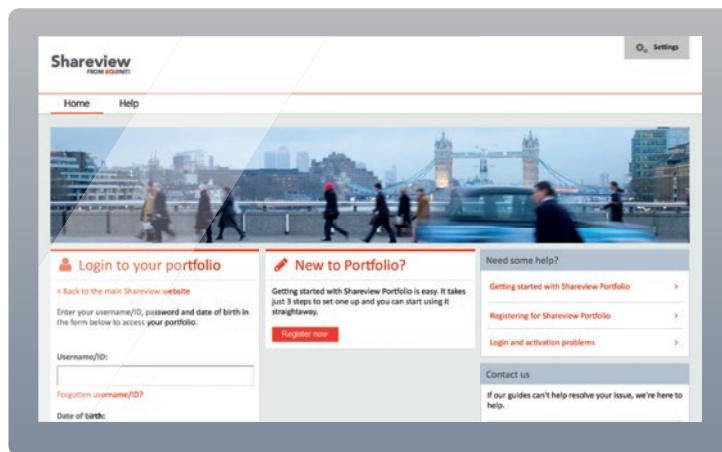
Shareview
FROM EQUINITI

Settings

Home Help

Login to your portfolio

< Back to the main Shareview website

Enter your username/ID, password and date of birth in the form below to access your portfolio.

Username/ID:

Forgotten username/ID?

Date of birth:

New to Portfolio?

Getting started with Shareview Portfolio is easy. It takes just 3 steps to set one up and you can start using it straightaway.

Register now

Need some help?

Getting started with Shareview Portfolio >

Registering for Shareview Portfolio >

Login and activation problems >

Contact us

If our guides can't help resolve your issue, we're here to help.